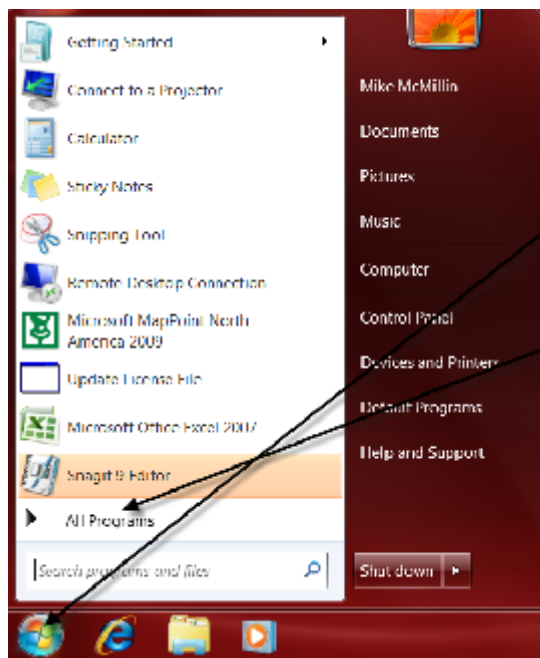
Getting Started

Connect to a Projector

Calculator

Sticky Notes

Snipping Tool

Remote Desktop Connection

Microsoft MapPoint North America 2009

Update License File

Microsoft Office Excel 2007

Snagit 9 Editor

All Programs

Search programs and files

Mike McMillin

Documents

Pictures

Music

Computer

Control Panel

Devices and Printers

Default Programs

Help and Support

Shut down